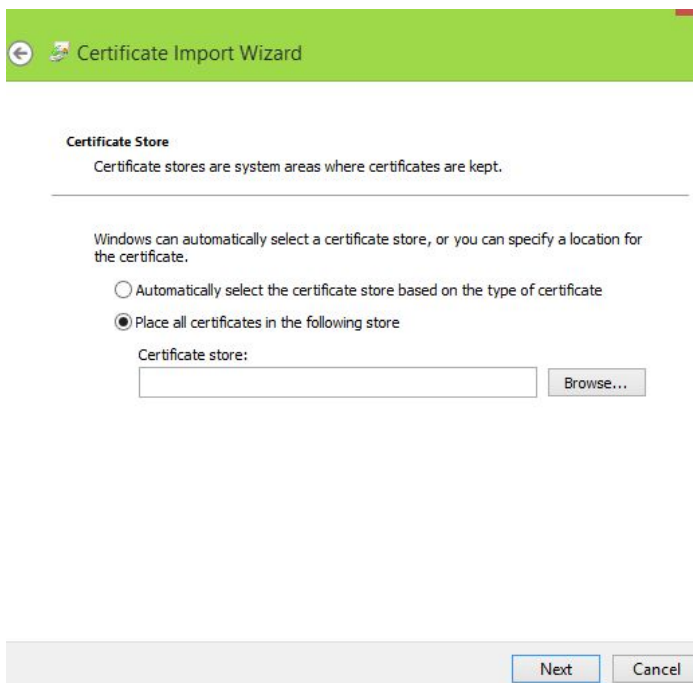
Certificate Import Wizard

Certificate Store

Certificate stores are system areas where certificates are kept.

Windows can automatically select a certificate store, or you can specify a location for the certificate.

Automatically select the certificate store based on the type of certificate

Place all certificates in the following store

Certificate store:

Browse...

Next

Cancel